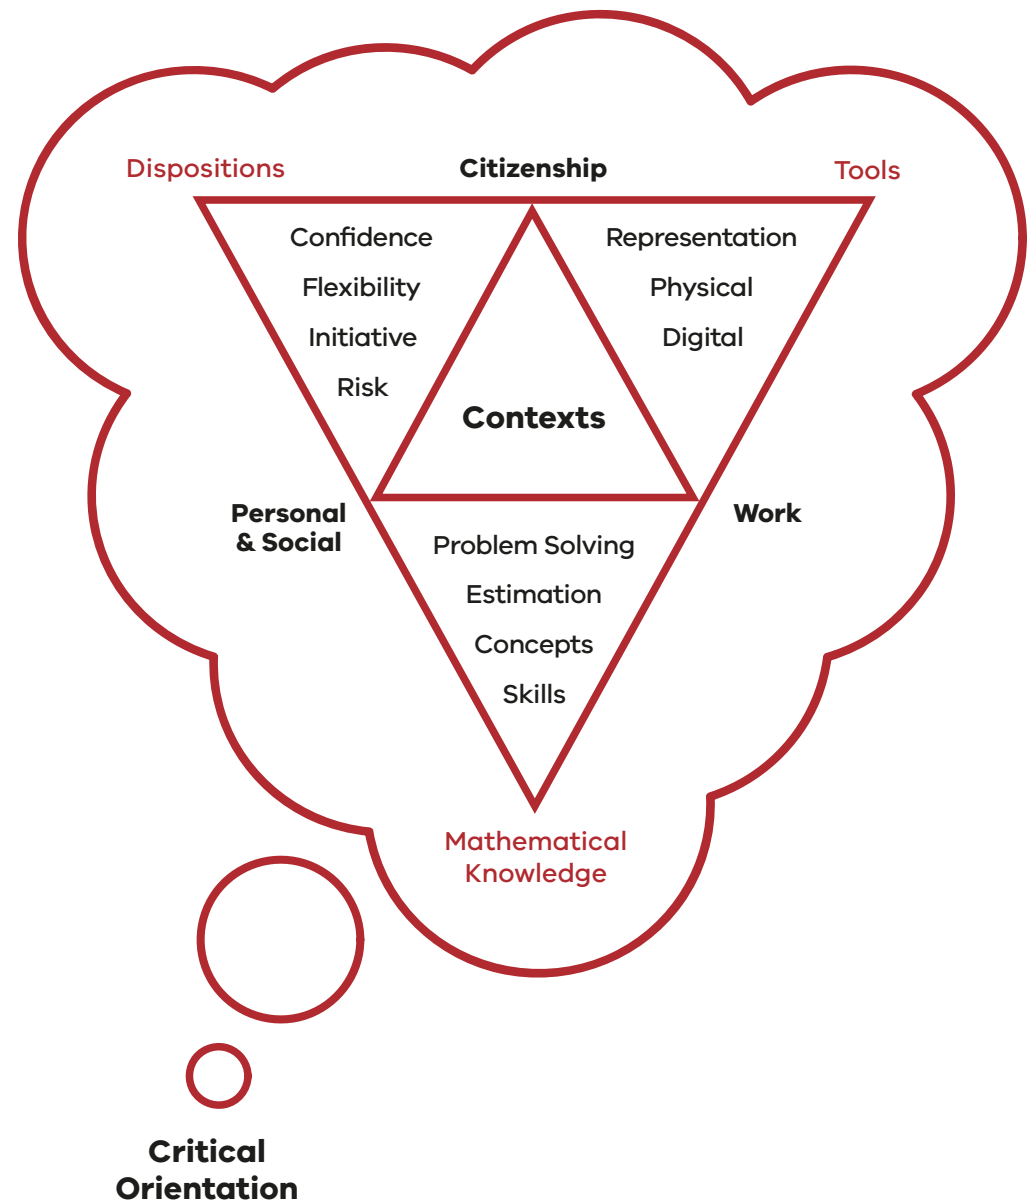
Dispositions

Citizenship

Tools

Confidence

Flexibility

Initiative

Risk

Representation

Physical

Digital

Contexts

Personal & Social

Work

Problem Solving

Estimation

Concepts

Skills

Mathematical Knowledge

Critical Orientation